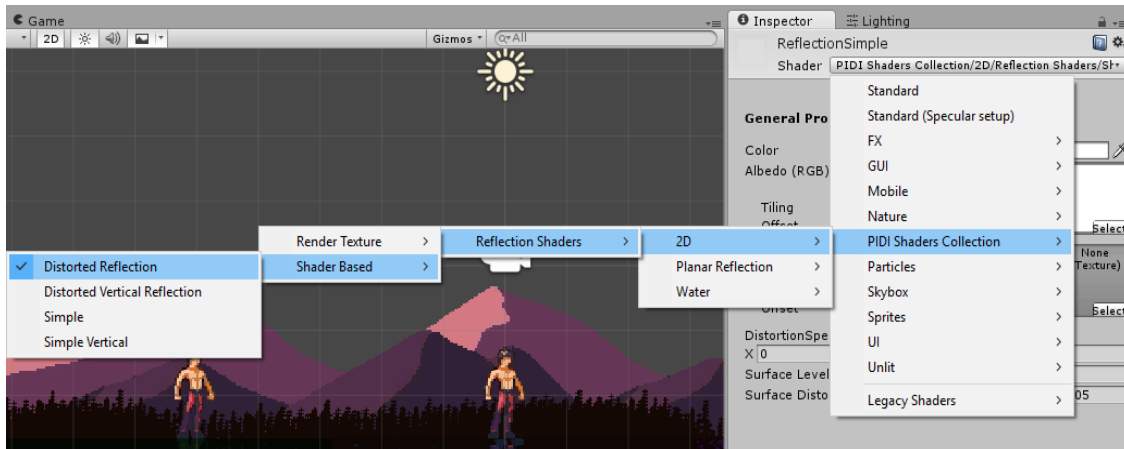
Game
2D
Gizmos
All
Inspector
Lighting
ReflectionSimple
Shader PIDI Shaders Collection/2D/Reflection Shaders/Sh
General Pro
Color
Albedo (RGB)
Tiling
Offset
Offset
DistortionSpe
X 0
Surface Level
Surface Disto
Select
None
Texture)
Select
05

Standard
Standard (Specular setup)
FX
GUI
Mobile
Nature
PIDI Shaders Collection
Particles
Skybox
Sprites
UI
Unlit
Legacy Shaders

2D
Planar Reflection
Water

Reflection Shaders

Render Texture
Shader Based

Distorted Reflection
Distorted Vertical Reflection
Simple
Simple Vertical